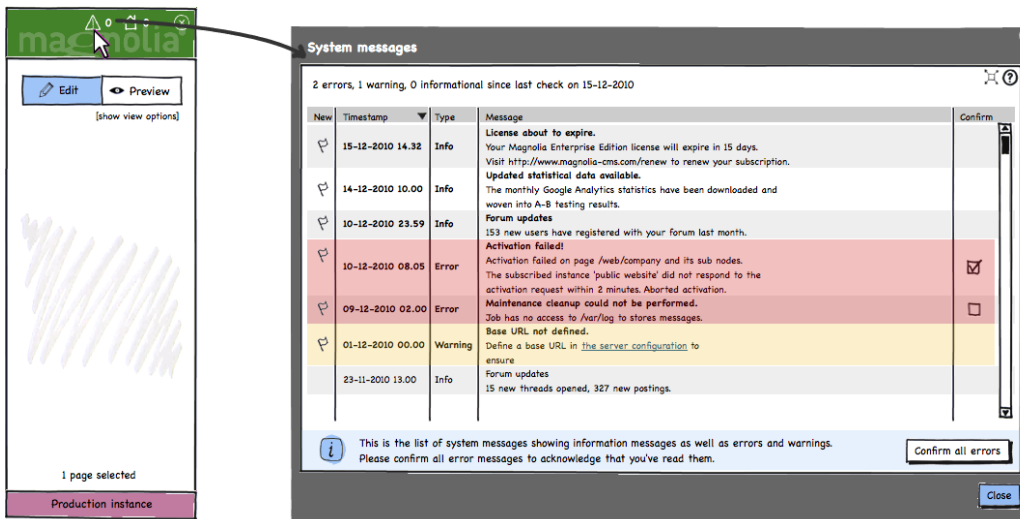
0 0

magnolia

Edit

Preview

[show view options]

1 page selected

Production instance

System messages

2 errors, 1 warning, 0 informational since last check on 15-12-2010

| New | Timestamp | Type | Message | Confirm |
|---|---|---|---|---|
| | 15-12-2010 14.32 | Info | License about to expire. Your Magnolia Enterprise Edition license will expire in 15 days. Visit http://www.magnolia-cms.com/renew to renew your subscription. | |
| | 14-12-2010 10.00 | Info | Updated statistical data available. The monthly Google Analytics statistics have been downloaded and woven into A-B testing results. | |
| | 10-12-2010 23.59 | Info | Forum updates 153 new users have registered with your forum last month. | |
| | 10-12-2010 08.05 | Error | Activation failed! Activation failed on page /web/company and its sub nodes. The subscribed instance 'public website' did not respond to the activation request within 2 minutes. Aborted activation. | ☑ |
| | 09-12-2010 02.00 | Error | Maintenance cleanup could not be performed. Job has no access to /var/log to stores messages. | ☐ |
| | 01-12-2010 00.00 | Warning | Base URL not defined. Define a base URL in the server configuration to ensure | |
| | 23-11-2010 13.00 | Info | Forum updates 15 new threads opened, 327 new postings. | |

This is the list of system messages showing information messages as well as errors and warnings. Please confirm all error messages to acknowledge that you've read them.

Confirm all errors

Close